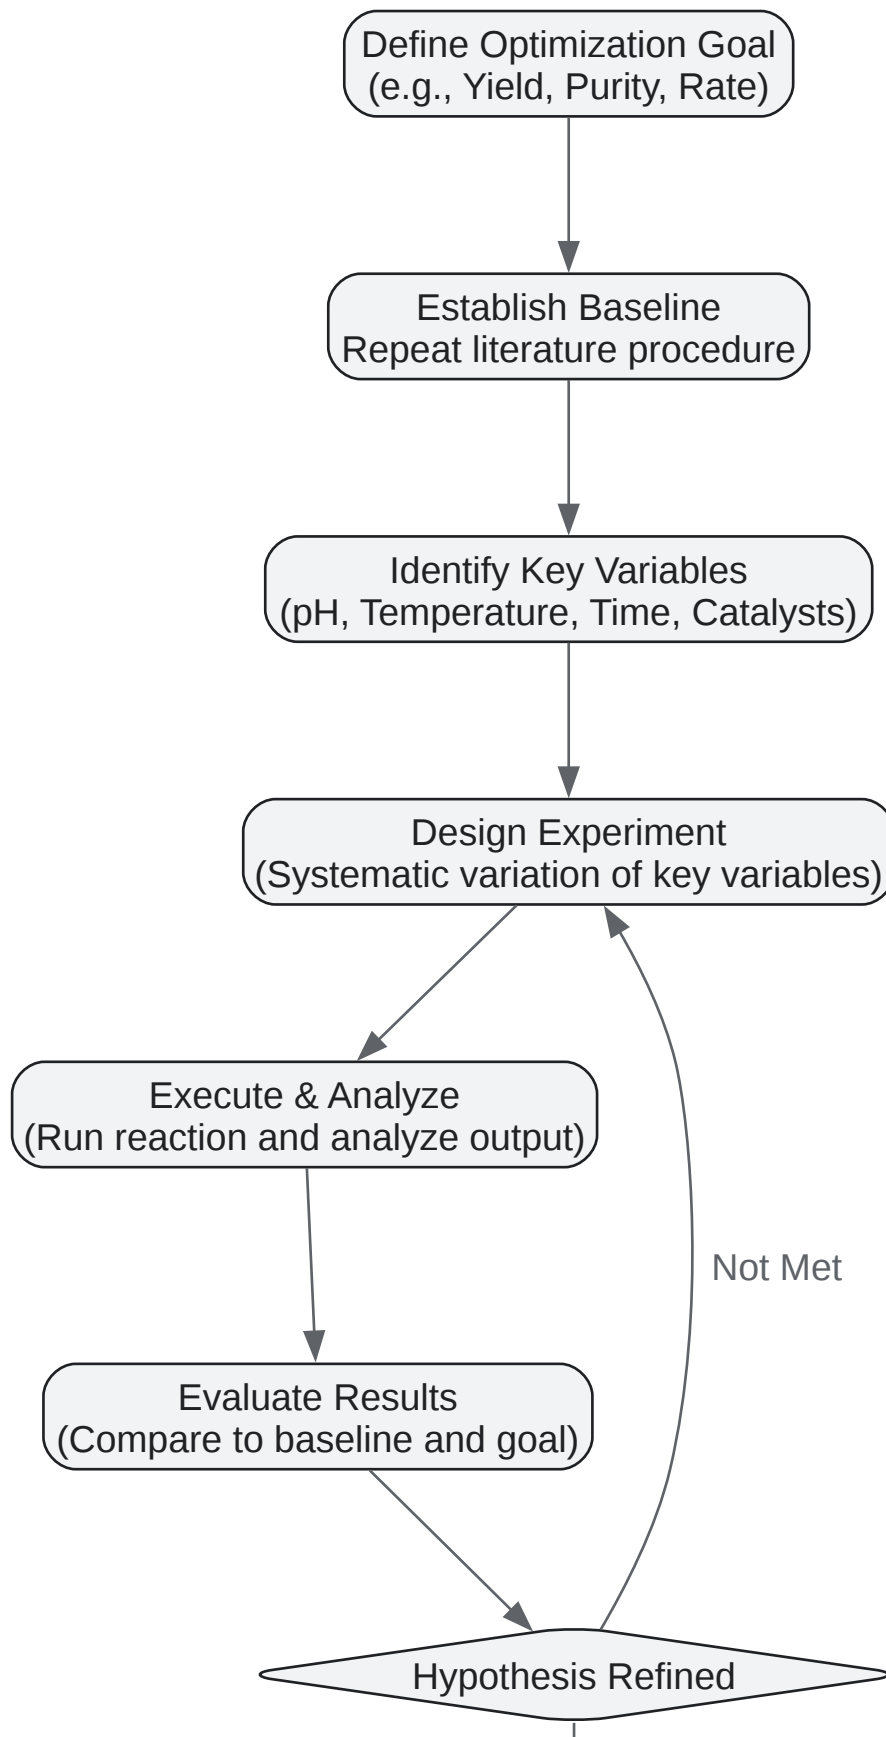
Define Optimization Goal
(e.g., Yield, Purity, Rate)

Establish Baseline
Repeat literature procedure

Identify Key Variables
(pH, Temperature, Time, Catalysts)

Design Experiment
(Systematic variation of key variables)

Execute & Analyze
(Run reaction and analyze output)

Not Met

Evaluate Results
(Compare to baseline and goal)

Hypothesis Refined